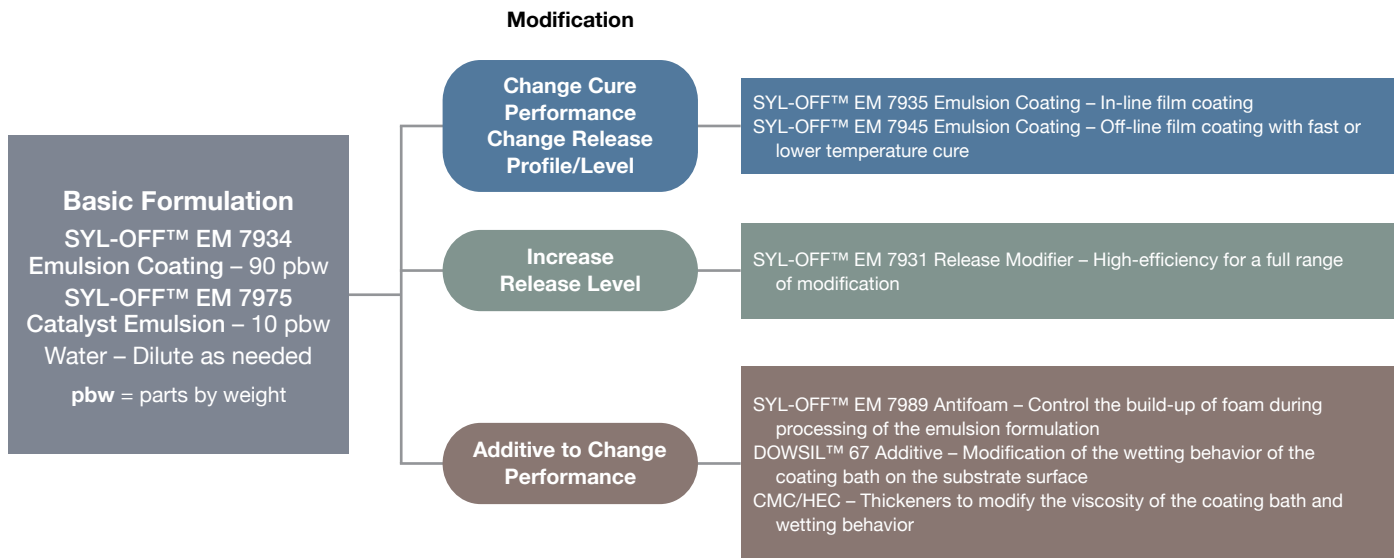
Modification

Basic Formulation
SYL-OFF™ EM 7934 Emulsion Coating – 90 pbw
SYL-OFF™ EM 7975 Catalyst Emulsion – 10 pbw
Water – Dilute as needed
**pbw** = parts by weight

Change Cure Performance
Change Release Profile/Level

SYL-OFF™ EM 7935 Emulsion Coating – In-line film coating
SYL-OFF™ EM 7945 Emulsion Coating – Off-line film coating with fast or lower temperature cure

Increase Release Level

SYL-OFF™ EM 7931 Release Modifier – High-efficiency for a full range of modification

Additive to Change Performance

SYL-OFF™ EM 7989 Antifoam – Control the build-up of foam during processing of the emulsion formulation
DOWSIL™ 67 Additive – Modification of the wetting behavior of the coating bath on the substrate surface
CMC/HEC – Thickeners to modify the viscosity of the coating bath and wetting behavior